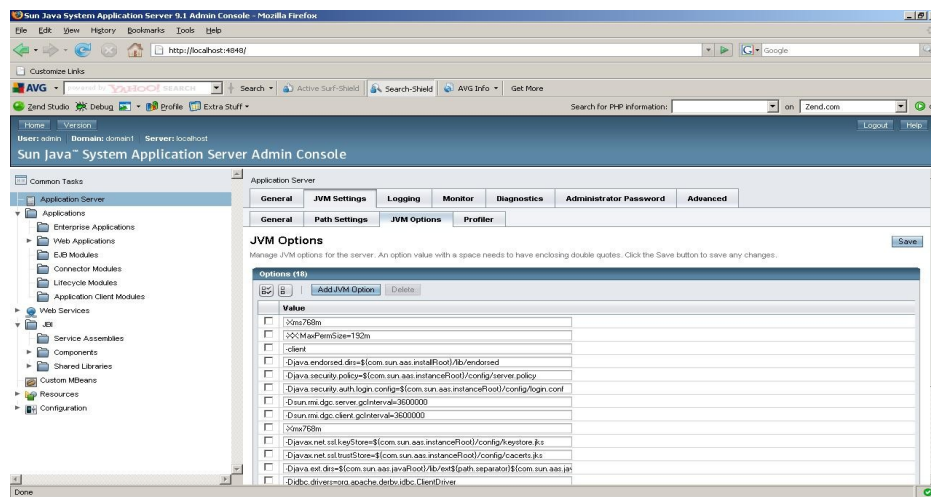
Sun Java System Application Server 9.1 Admin Console - Mozilla Firefox

File Edit View History Bookmarks Tools Help

http://localhost:4848/

Google

Customize Links

AVG YAHOO! SEARCH Search Active Surf-Shield Search-Shield AVG Info Get More

Zend Studio Debug Profile Extra Stuff

Search for PHP information: on Zend.com

Home Version

Logout Help

User: admin Domain: domain1 Server: localhost

Sun Java™ System Application Server Admin Console

Common Tasks

Application Server

Applications

Enterprise Applications

Web Applications

EJB Modules

Connector Modules

Lifecycle Modules

Application Client Modules

Web Services

JBI

Service Assemblies

Components

Shared Libraries

Custom MBeans

Resources

Configuration

Application Server

General JVM Settings Logging Monitor Diagnostics Administrator Password Advanced

General Path Settings JVM Options Profiler

JVM Options

Save

Manage JVM options for the server. An option value with a space needs to have enclosing double quotes. Click the Save button to save any changes.

Options (18)

Add JVM Option Delete

| Value |
|---|
| -Xms768m |
| -XX:MaxPermSize=192m |
| -client |
| -Djava.endorsed.dirs=${com.sun.aas.installRoot}/lib/endorsed |
| -Djava.security.policy=${com.sun.aas.instanceRoot}/config/server.policy |
| -Djava.security.auth.login.config=${com.sun.aas.instanceRoot}/config/login.conf |
| -Dsun.rmi.dgc.server.gcInterval=3600000 |
| -Dsun.rmi.dgc.client.gcInterval=3600000 |
| -Xmx768m |
| -Djavax.net.ssl.keyStore=${com.sun.aas.instanceRoot}/config/keystore.jks |
| -Djavax.net.ssl.trustStore=${com.sun.aas.instanceRoot}/config/cacerts.jks |
| -Djava.ext.dirs=${com.sun.aas.javaRoot}/lib/ext${path.separator}${com.sun.aas.ja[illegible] |
| -Djdbc.drivers=org.apache.derby.jdbc.ClientDriver |

Done